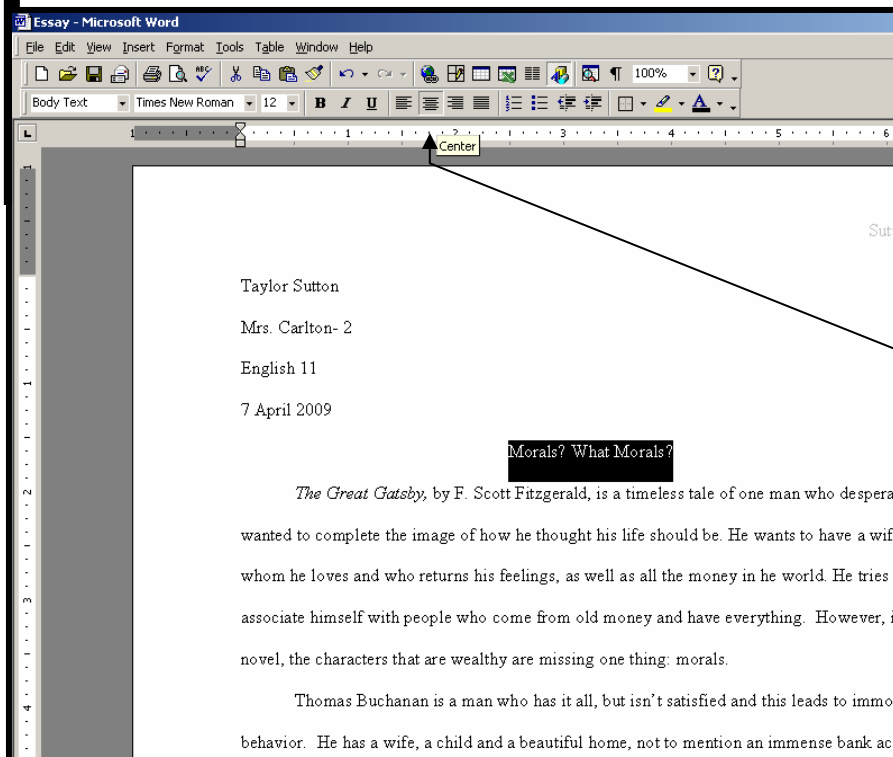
Essay - Microsoft Word

File Edit View Insert Format Tools Table Window Help

100%

Body Text Times New Roman 12 B I U

Center

Sut

Taylor Sutton

Mrs. Carlton- 2

English 11

7 April 2009

Morals? What Morals?

*The Great Gatsby,* by F. Scott Fitzgerald, is a timeless tale of one man who despera wanted to complete the image of how he thought his life should be. He wants to have a wif whom he loves and who returns his feelings, as well as all the money in he world. He tries associate himself with people who come from old money and have everything. However, i novel, the characters that are wealthy are missing one thing: morals.

Thomas Buchanan is a man who has it all, but isn't satisfied and this leads to immo behavior. He has a wife, a child and a beautiful home, not to mention an immense bank ac